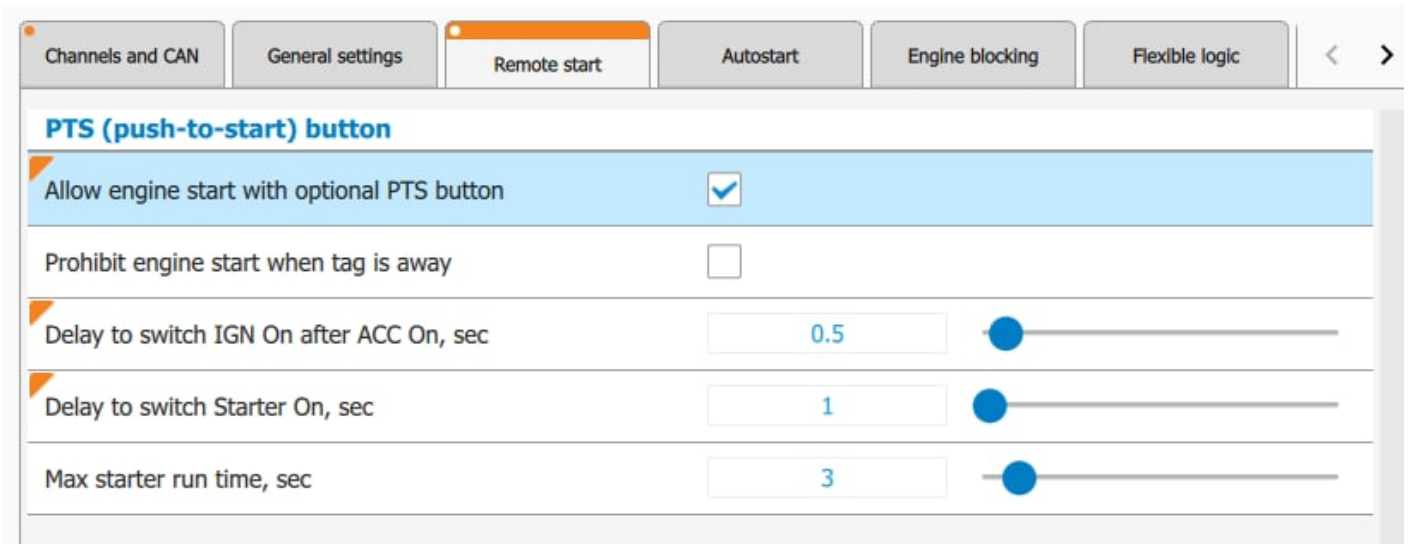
Channels and CAN | General settings | Remote start | Autostart | Engine blocking | Flexible logic | < | >

PTS (push-to-start) button

Allow engine start with optional PTS button

Prohibit engine start when tag is away

Delay to switch IGN On after ACC On, sec 0.5

Delay to switch Starter On, sec 1

Max starter run time, sec 3